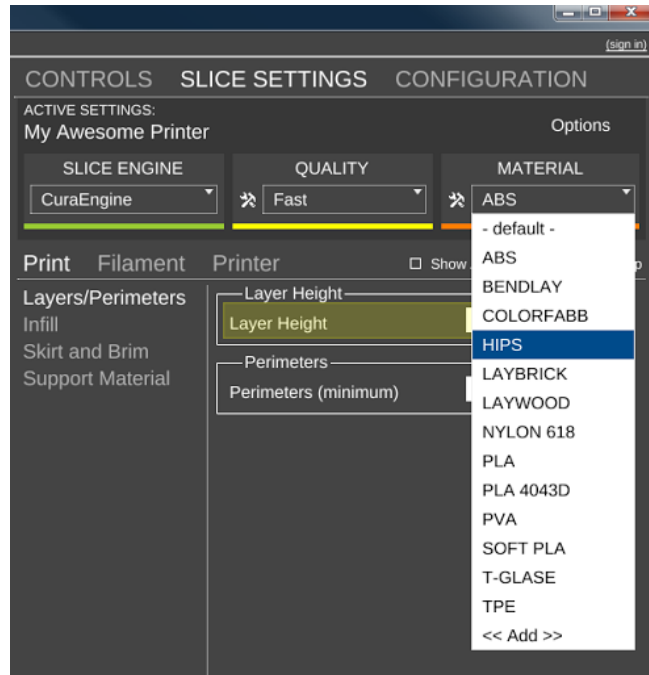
(sign in)

CONTROLS SLICE SETTINGS CONFIGURATION

ACTIVE SETTINGS:
My Awesome Printer

Options

SLICE ENGINE
CuraEngine

QUALITY
Fast

MATERIAL
ABS

- default -
ABS
BENDLAY
COLORFABB
HIPS
LAYBRICK
LAYWOOD
NYLON 618
PLA
PLA 4043D
PVA
SOFT PLA
T-GLASE
TPE
<< Add >>

Print Filament Printer

Show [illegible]

Layers/Perimeters
Infill
Skirt and Brim
Support Material

Layer Height
Layer Height

Perimeters
Perimeters (minimum)